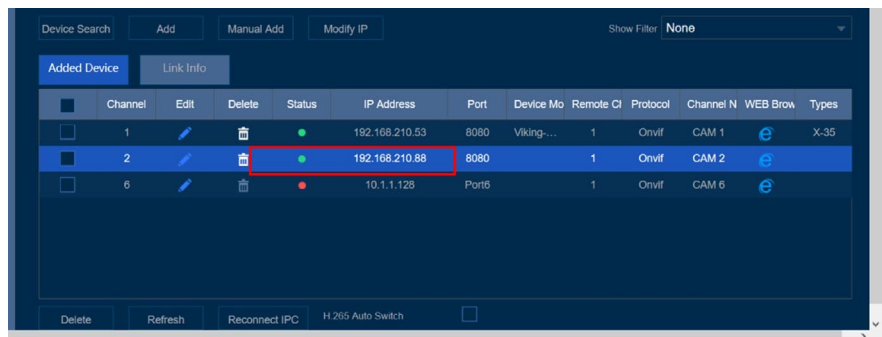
Device Search | Add | Manual Add | Modify IP | Show Filter None

Added Device | Link Info

| | Channel | Edit | Delete | Status | IP Address | Port | Device Mo | Remote Cl | Protocol | Channel N | WEB Brow | Types |
|---|---|---|---|---|---|---|---|---|---|---|---|---|
| | 1 | | | | 192.168.210.53 | 8080 | Viking-... | 1 | Onvif | CAM 1 | | X-35 |
| | 2 | | | | 192.168.210.88 | 8080 | | 1 | Onvif | CAM 2 | | |
| | 6 | | | | 10.1.1.128 | Port6 | | 1 | Onvif | CAM 6 | | |

Delete | Refresh | Reconnect IPC | H.265 Auto Switch